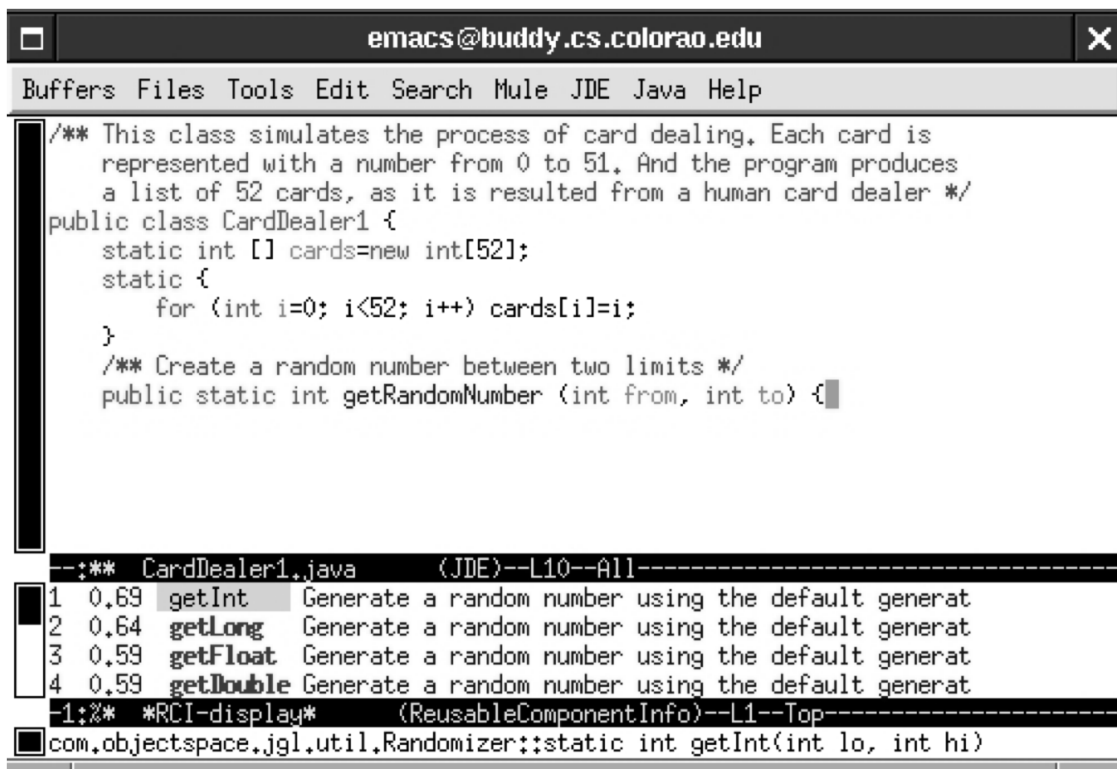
emacs@buddy.cs.colorao.edu

Buffers Files Tools Edit Search Mule JDE Java Help

/** This class simulates the process of card dealing. Each card is
    represented with a number from 0 to 51. And the program produces
    a list of 52 cards, as it is resulted from a human card dealer */
public class CardDealer1 {
    static int [] cards=new int[52];
    static {
        for (int i=0; i<52; i++) cards[i]=i;
    }
    /** Create a random number between two limits */
    public static int getRandomNumber (int from, int to) {

--:** CardDealer1.java (JDE)--L10--All--------------------------------

1 0.69 getInt Generate a random number using the default generat
2 0.64 getLong Generate a random number using the default generat
3 0.59 getFloat Generate a random number using the default generat
4 0.59 getDouble Generate a random number using the default generat
-1:%* *RCI-display* (ReusableComponentInfo)--L1--Top--------------------
com.objectspace.jgl.util.Randomizer::static int getInt(int lo, int hi)